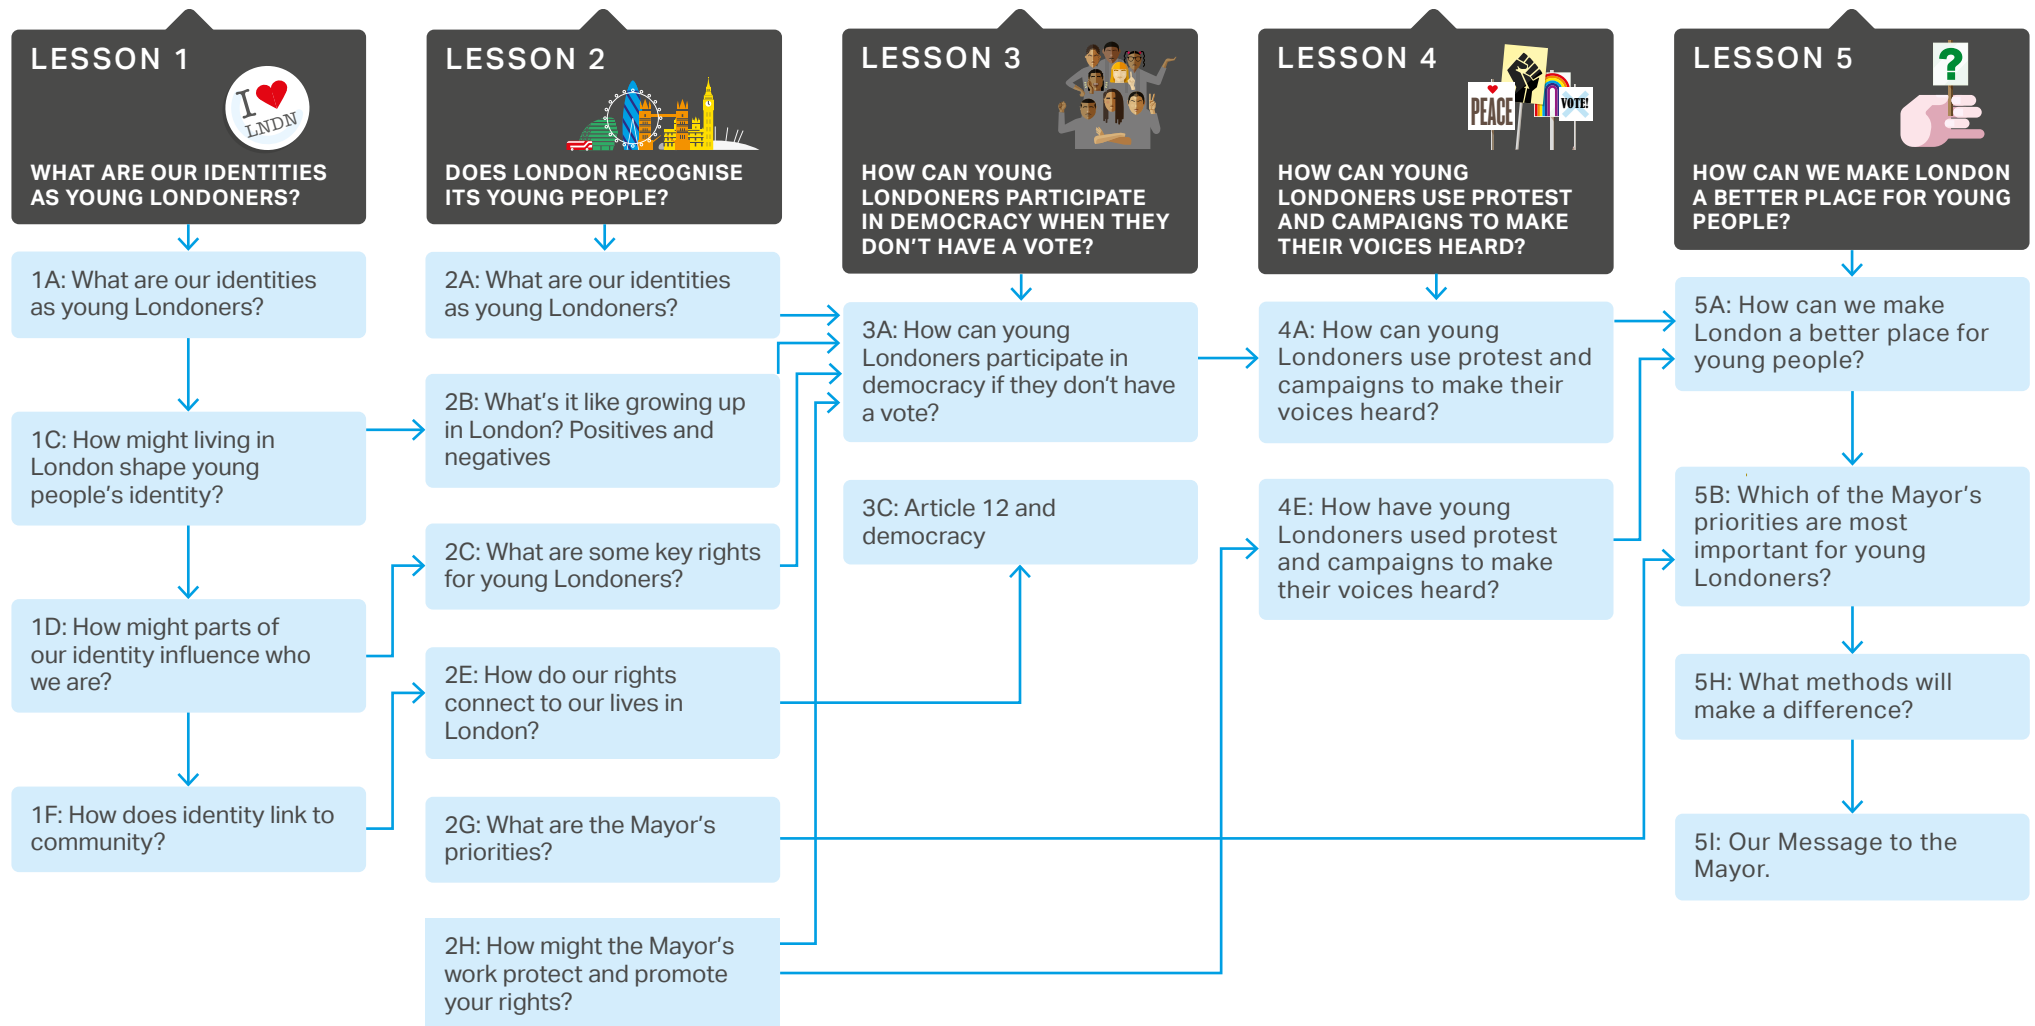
LESSON 1

I LNDN

WHAT ARE OUR IDENTITIES AS YOUNG LONDONERS?

1A: What are our identities as young Londoners?

1C: How might living in London shape young people's identity?

1D: How might parts of our identity influence who we are?

1F: How does identity link to community?

LESSON 2

DOES LONDON RECOGNISE ITS YOUNG PEOPLE?

2A: What are our identities as young Londoners?

2B: What's it like growing up in London? Positives and negatives

2C: What are some key rights for young Londoners?

2E: How do our rights connect to our lives in London?

2G: What are the Mayor's priorities?

2H: How might the Mayor's work protect and promote your rights?

LESSON 3

HOW CAN YOUNG LONDONERS PARTICIPATE IN DEMOCRACY WHEN THEY DON'T HAVE A VOTE?

3A: How can young Londoners participate in democracy if they don't have a vote?

3C: Article 12 and democracy

LESSON 4

PEACE VOTE!

HOW CAN YOUNG LONDONERS USE PROTEST AND CAMPAIGNS TO MAKE THEIR VOICES HEARD?

4A: How can young Londoners use protest and campaigns to make their voices heard?

4E: How have young Londoners used protest and campaigns to make their voices heard?

LESSON 5

?

HOW CAN WE MAKE LONDON A BETTER PLACE FOR YOUNG PEOPLE?

5A: How can we make London a better place for young people?

5B: Which of the Mayor's priorities are most important for young Londoners?

5H: What methods will make a difference?

5I: Our Message to the Mayor.